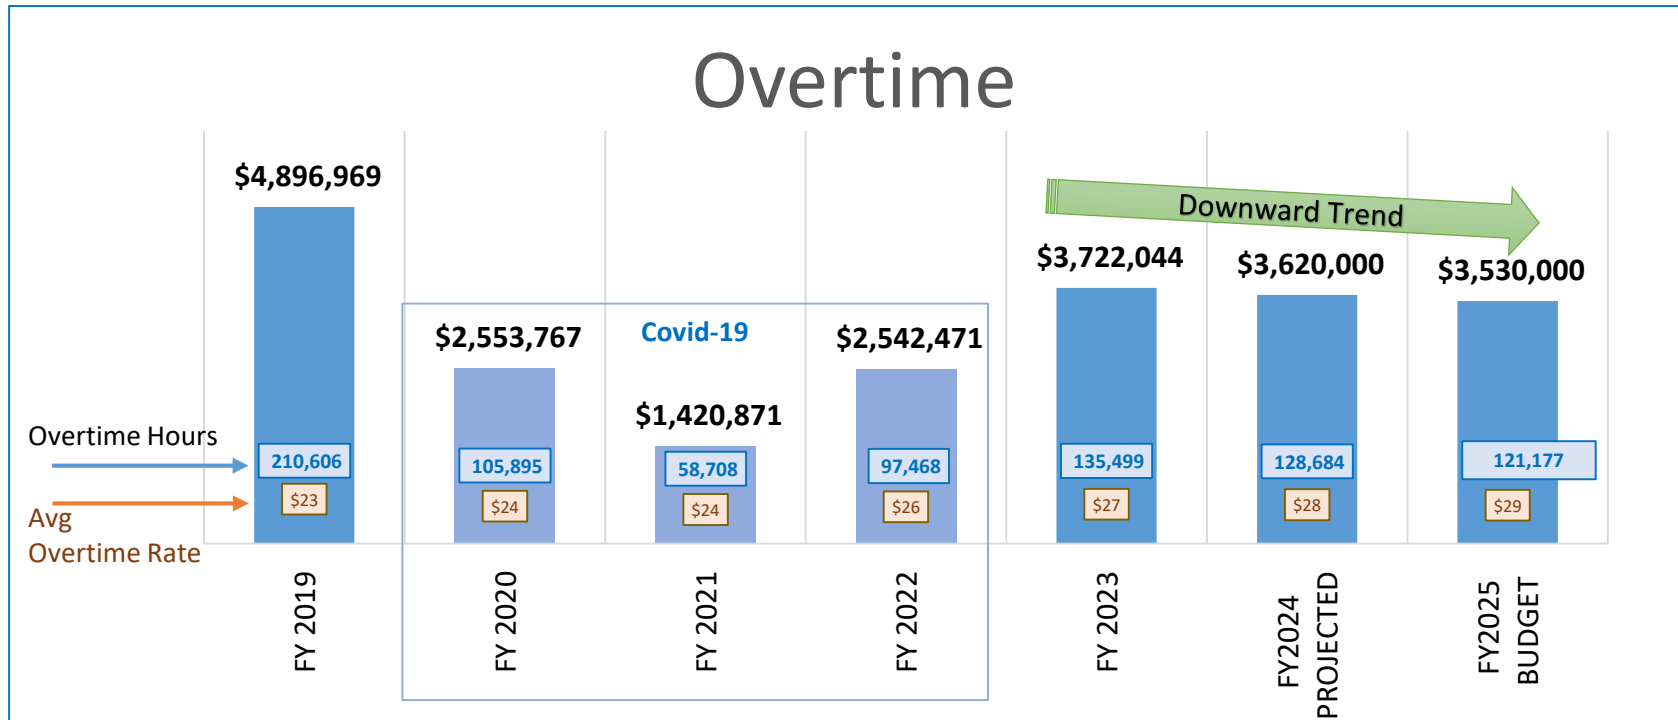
Overtime

Downward Trend

Covid-19

Overtime Hours

Avg Overtime Rate

| | FY 2019 | FY 2020 | FY 2021 | FY 2022 | FY 2023 | FY2024 PROJECTED | FY2025 BUDGET |
|---|---|---|---|---|---|---|---|
| Overtime | $4,896,969 | $2,553,767 | $1,420,871 | $2,542,471 | $3,722,044 | $3,620,000 | $3,530,000 |
| Overtime Hours | 210,606 | 105,895 | 58,708 | 97,468 | 135,499 | 128,684 | 121,177 |
| Avg Overtime Rate | $23 | $24 | $24 | $26 | $27 | $28 | $29 |